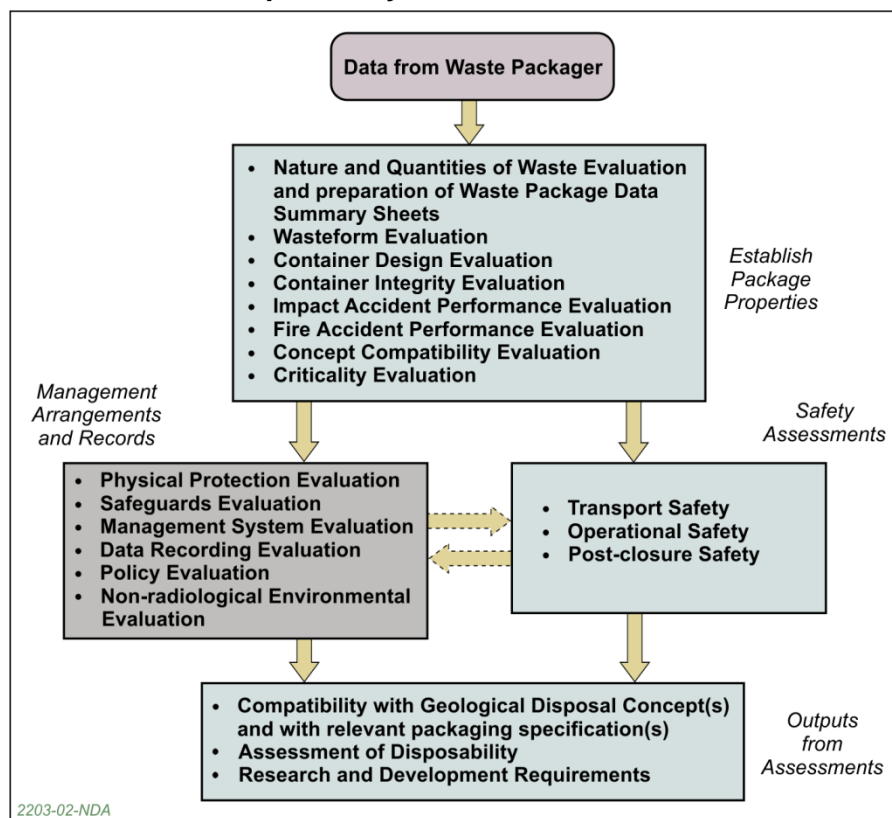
Data from Waste Packager

- Nature and Quantities of Waste Evaluation and preparation of Waste Package Data Summary Sheets
- Wasteform Evaluation
- Container Design Evaluation
- Container Integrity Evaluation
- Impact Accident Performance Evaluation
- Fire Accident Performance Evaluation
- Concept Compatibility Evaluation
- Criticality Evaluation

Establish Package Properties

Management Arrangements and Records

Safety Assessments

- Physical Protection Evaluation
- Safeguards Evaluation
- Management System Evaluation
- Data Recording Evaluation
- Policy Evaluation
- Non-radiological Environmental Evaluation

- Transport Safety
- Operational Safety
- Post-closure Safety

- Compatibility with Geological Disposal Concept(s) and with relevant packaging specification(s)
- Assessment of Disposability
- Research and Development Requirements

Outputs from Assessments

2203-02-NDA